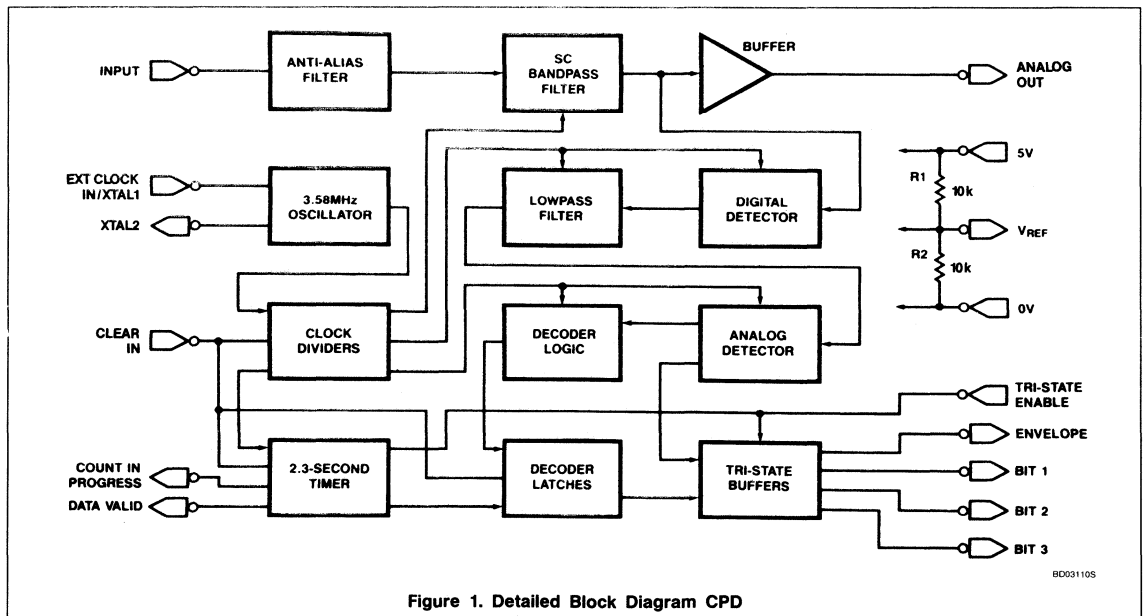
INPUT

ANTI-ALIAS FILTER

SC BANDPASS FILTER

BUFFER

ANALOG OUT

EXT CLOCK IN/XTAL1

XTAL2

3.58MHz OSCILLATOR

LOWPASS FILTER

DIGITAL DETECTOR

5V

R1

10k

$V_{REF}$

R2

10k

0V

CLEAR IN

CLOCK DIVIDERS

DECODER LOGIC

ANALOG DETECTOR

TRI-STATE ENABLE

ENVELOPE

COUNT IN PROGRESS

DATA VALID

2.3-SECOND TIMER

DECODER LATCHES

TRI-STATE BUFFERS

BIT 1

BIT 2

BIT 3

BD03110S

Figure 1. Detailed Block Diagram CPD